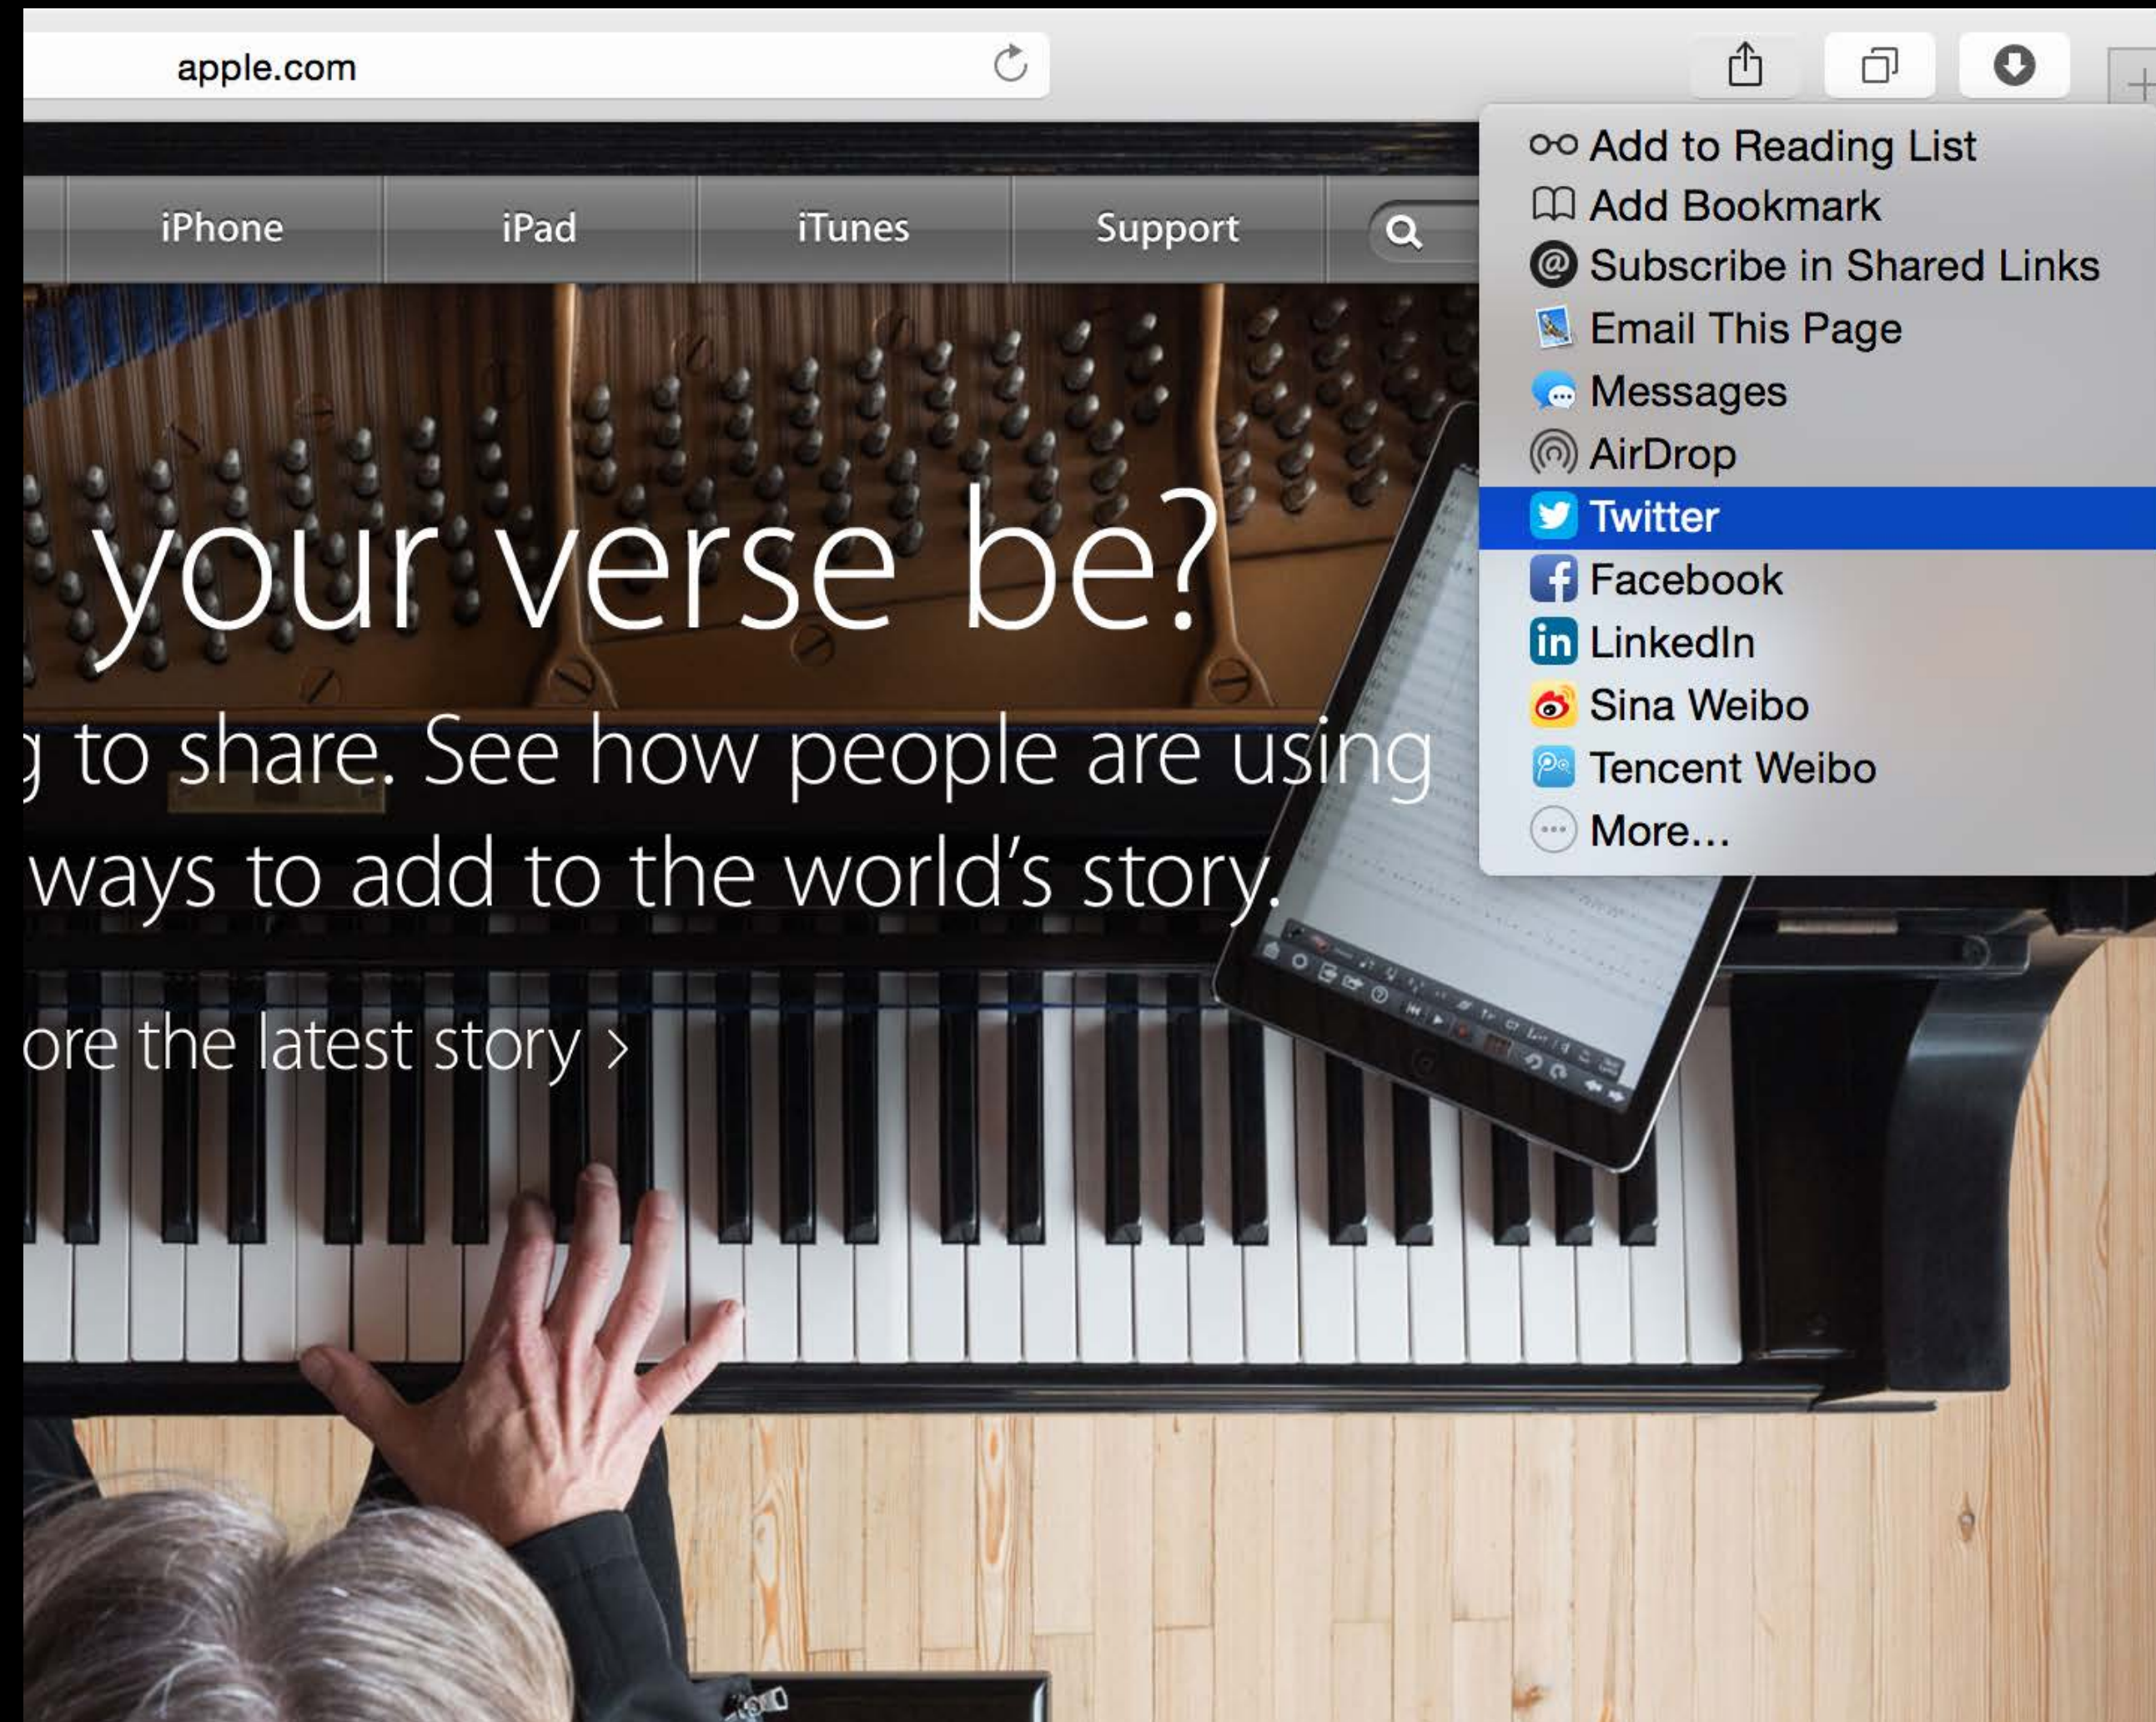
apple.com

iPhone iPad iTunes Support

your verse be?

g to share. See how people are using ways to add to the world's story.

ore the latest story ›

Add to Reading List
Add Bookmark
Subscribe in Shared Links
Email This Page
Messages
AirDrop
Twitter
Facebook
LinkedIn
Sina Weibo
Tencent Weibo
More...